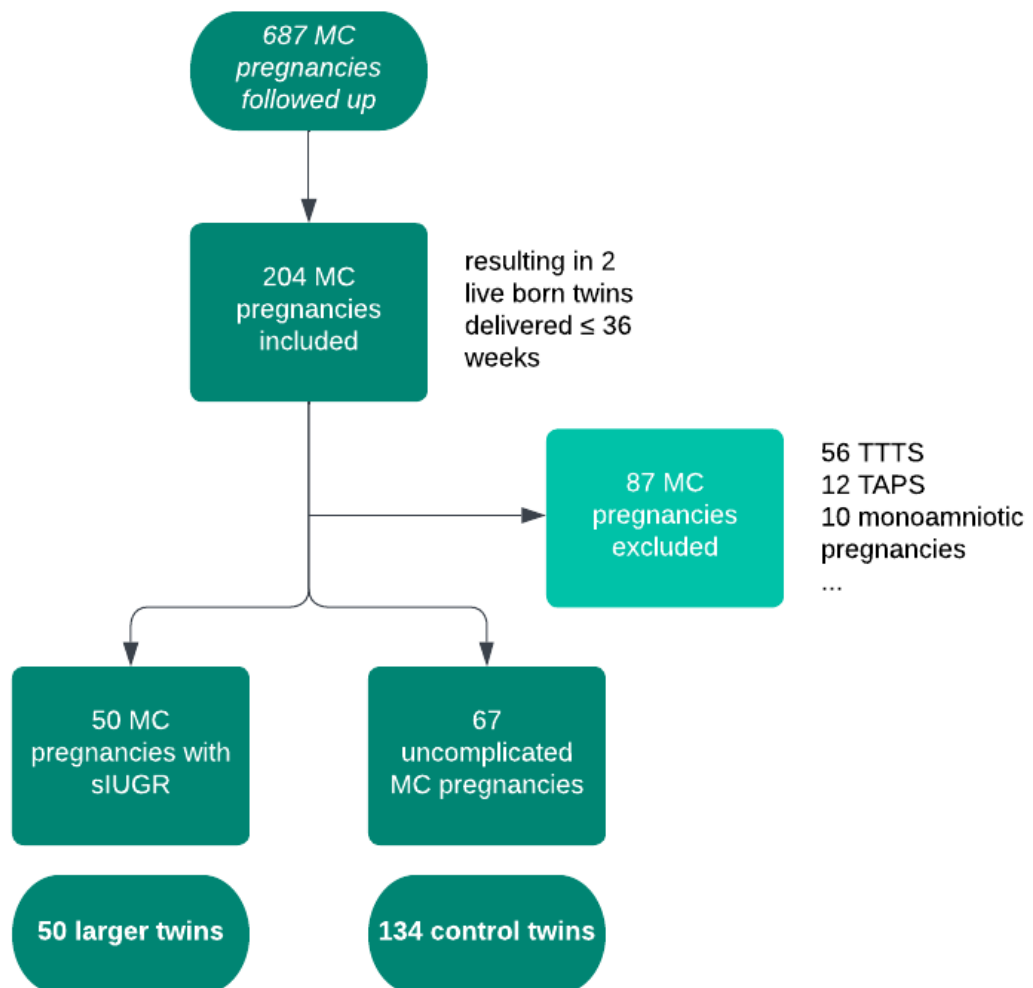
687 MC pregnancies followed up

204 MC pregnancies included

resulting in 2 live born twins delivered ≤ 36 weeks

87 MC pregnancies excluded

56 TTTS
12 TAPS
10 monoamniotic pregnancies
...

50 MC pregnancies with sIUGR

67 uncomplicated MC pregnancies

50 larger twins

134 control twins